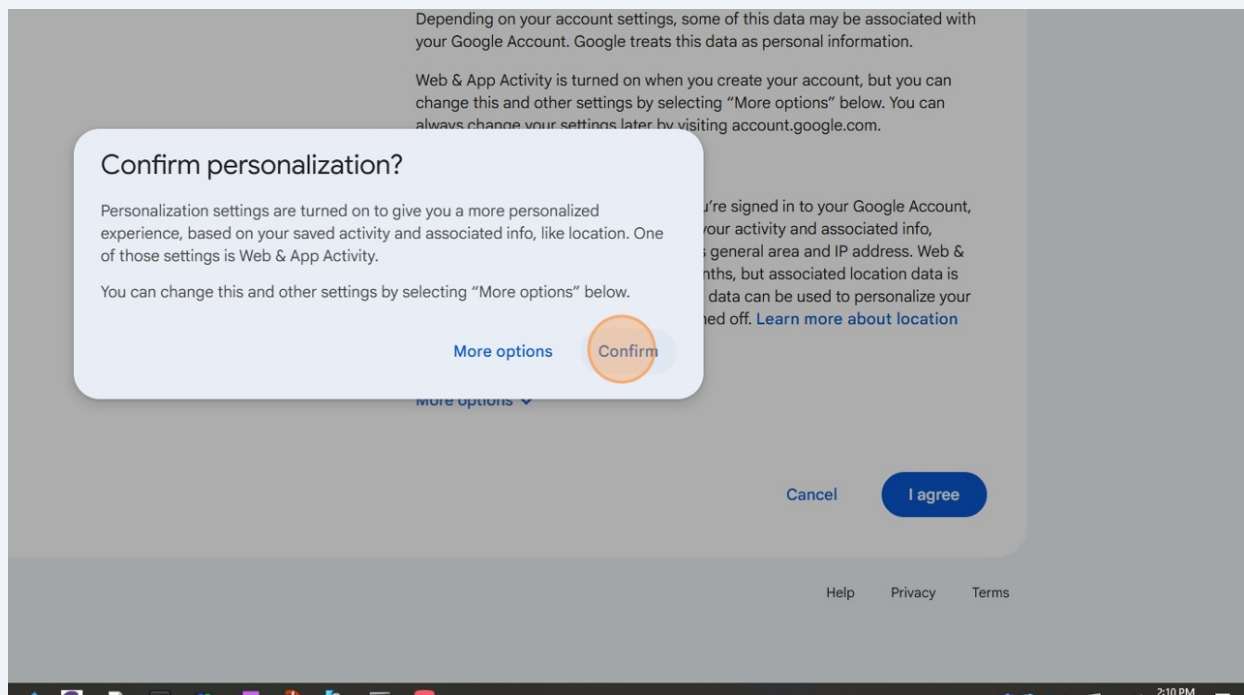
Depending on your account settings, some of this data may be associated with your Google Account. Google treats this data as personal information.

Web & App Activity is turned on when you create your account, but you can change this and other settings by selecting "More options" below. You can always change your settings later by visiting account.google.com.

Confirm personalization?

Personalization settings are turned on to give you a more personalized experience, based on your saved activity and associated info, like location. One of those settings is Web & App Activity.

You can change this and other settings by selecting "More options" below.

More options Confirm

u're signed in to your Google Account, your activity and associated info, general area and IP address. Web & nths, but associated location data is data can be used to personalize your ned off. Learn more about location

More options

Cancel I agree

Help Privacy Terms

2:10 PM